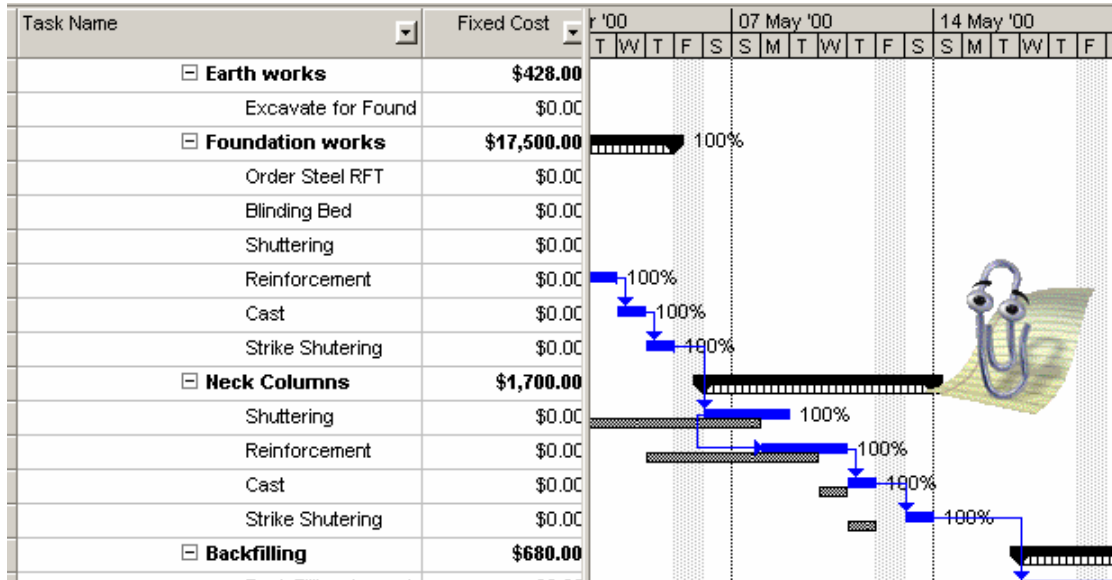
| Task Name | Fixed Cost |
|---|---|
| ⊟ Earth works | $428.00 |
| Excavate for Found | $0.0C |
| ⊟ Foundation works | $17,500.00 |
| Order Steel RFT | $0.0C |
| Blinding Bed | $0.0C |
| Shuttering | $0.0C |
| Reinforcement | $0.0C |
| Cast | $0.0C |
| Strike Shutering | $0.0C |
| ⊟ Neck Columns | $1,700.00 |
| Shuttering | $0.0C |
| Reinforcement | $0.0C |
| Cast | $0.0C |
| Strike Shutering | $0.0C |
| ⊟ Backfilling | $680.00 |

r '00 07 May '00 14 May '00
T W T F S S M T W T F S S M T W T F

100%
100%
100%
100%
100%
100%
100%
100%